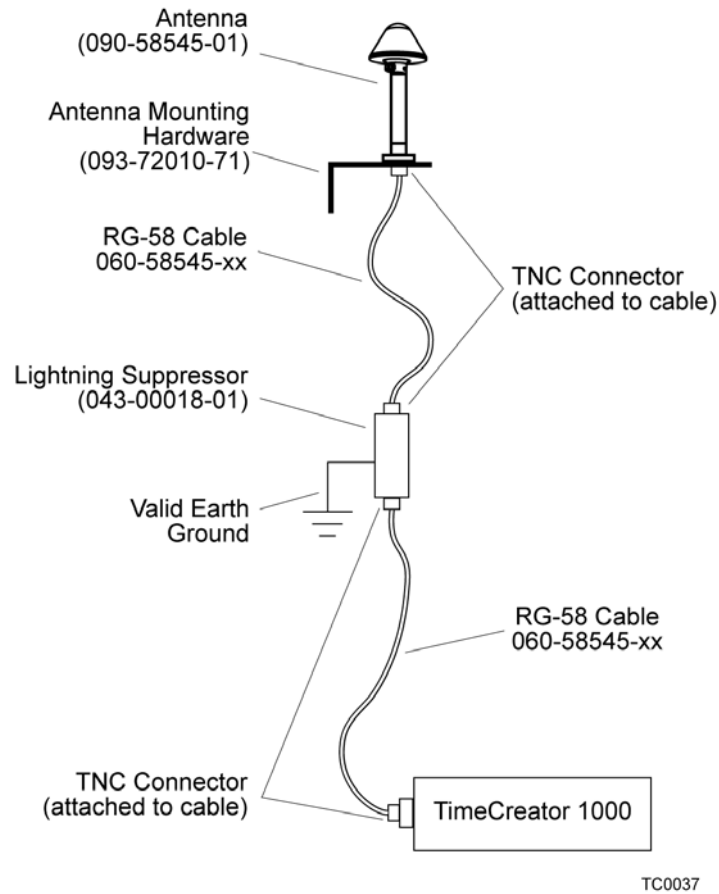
Antenna
(090-58545-01)

Antenna Mounting Hardware
(093-72010-71)

RG-58 Cable
060-58545-xx

TNC Connector
(attached to cable)

Lightning Suppressor
(043-00018-01)

Valid Earth Ground

RG-58 Cable
060-58545-xx

TNC Connector
(attached to cable)

TimeCreator 1000

TC0037